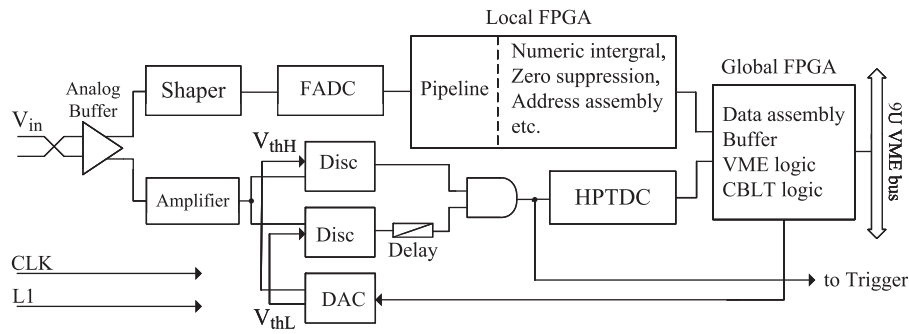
Local FPGA

Analog Buffer

Shaper

FADC

Pipeline

Numeric intergral, Zero suppression, Address assembly etc.

Global FPGA

Data assembly
Buffer
VME logic
CBLT logic

9U VME bus

$V_{in}$

$V_{thH}$

Disc

Amplifier

Disc

Delay

HPTDC

CLK

L1

DAC

$V_{thL}$

to Trigger